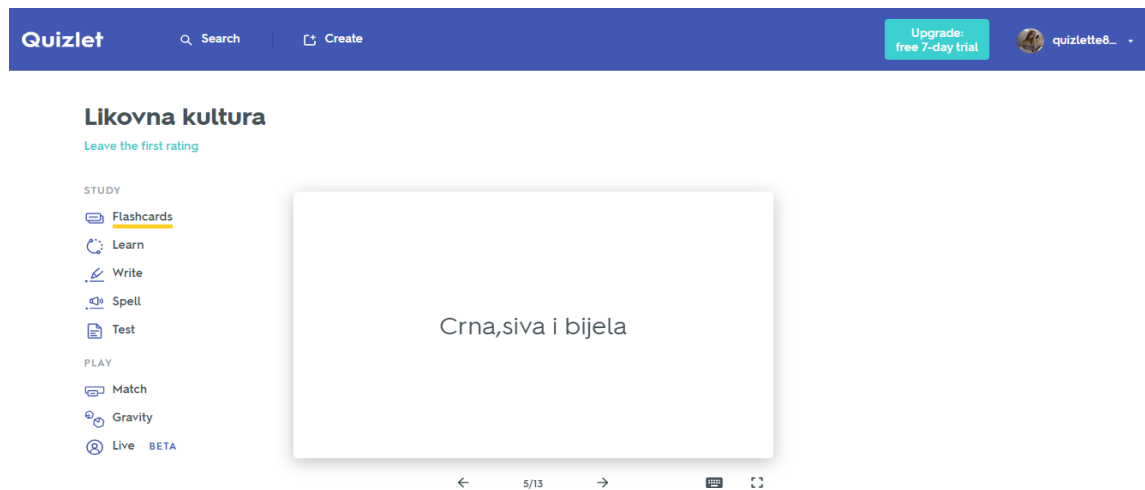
Quizlet

Search

Create

Upgrade: free 7-day trial

quizlette8...

Likovna kultura

Leave the first rating

STUDY

Flashcards

Learn

Write

Spell

Test

PLAY

Match

Gravity

Live BETA

Crna,siva i bijela

5/13